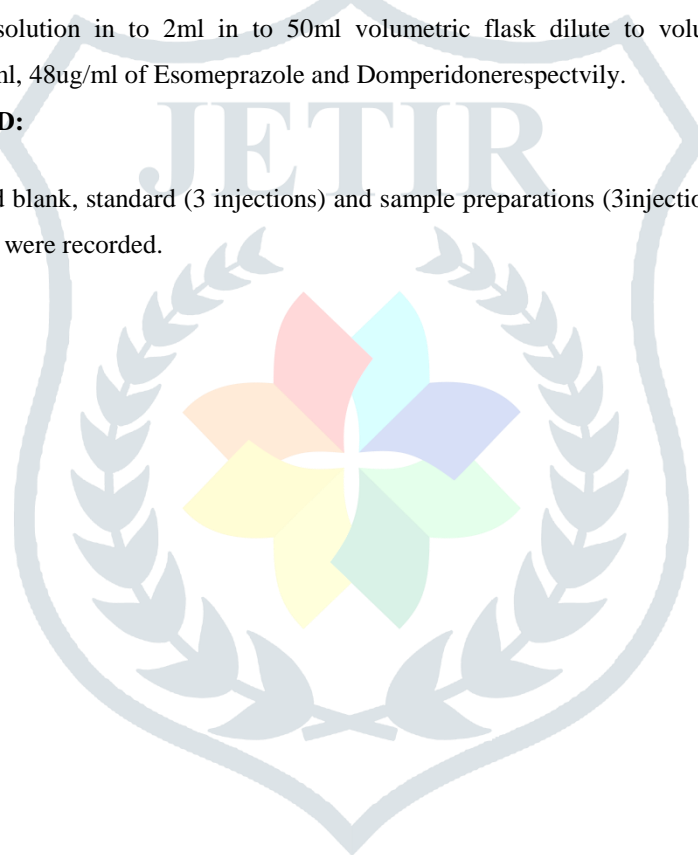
solution in to 2ml in to 50ml volumetric flask dilute to volu
nl, 48ug/ml of Esomeprazole and Domperidonerespectvily.
D:
l blank, standard (3 injections) and sample preparations (3injectio
were recorded.

JETIR